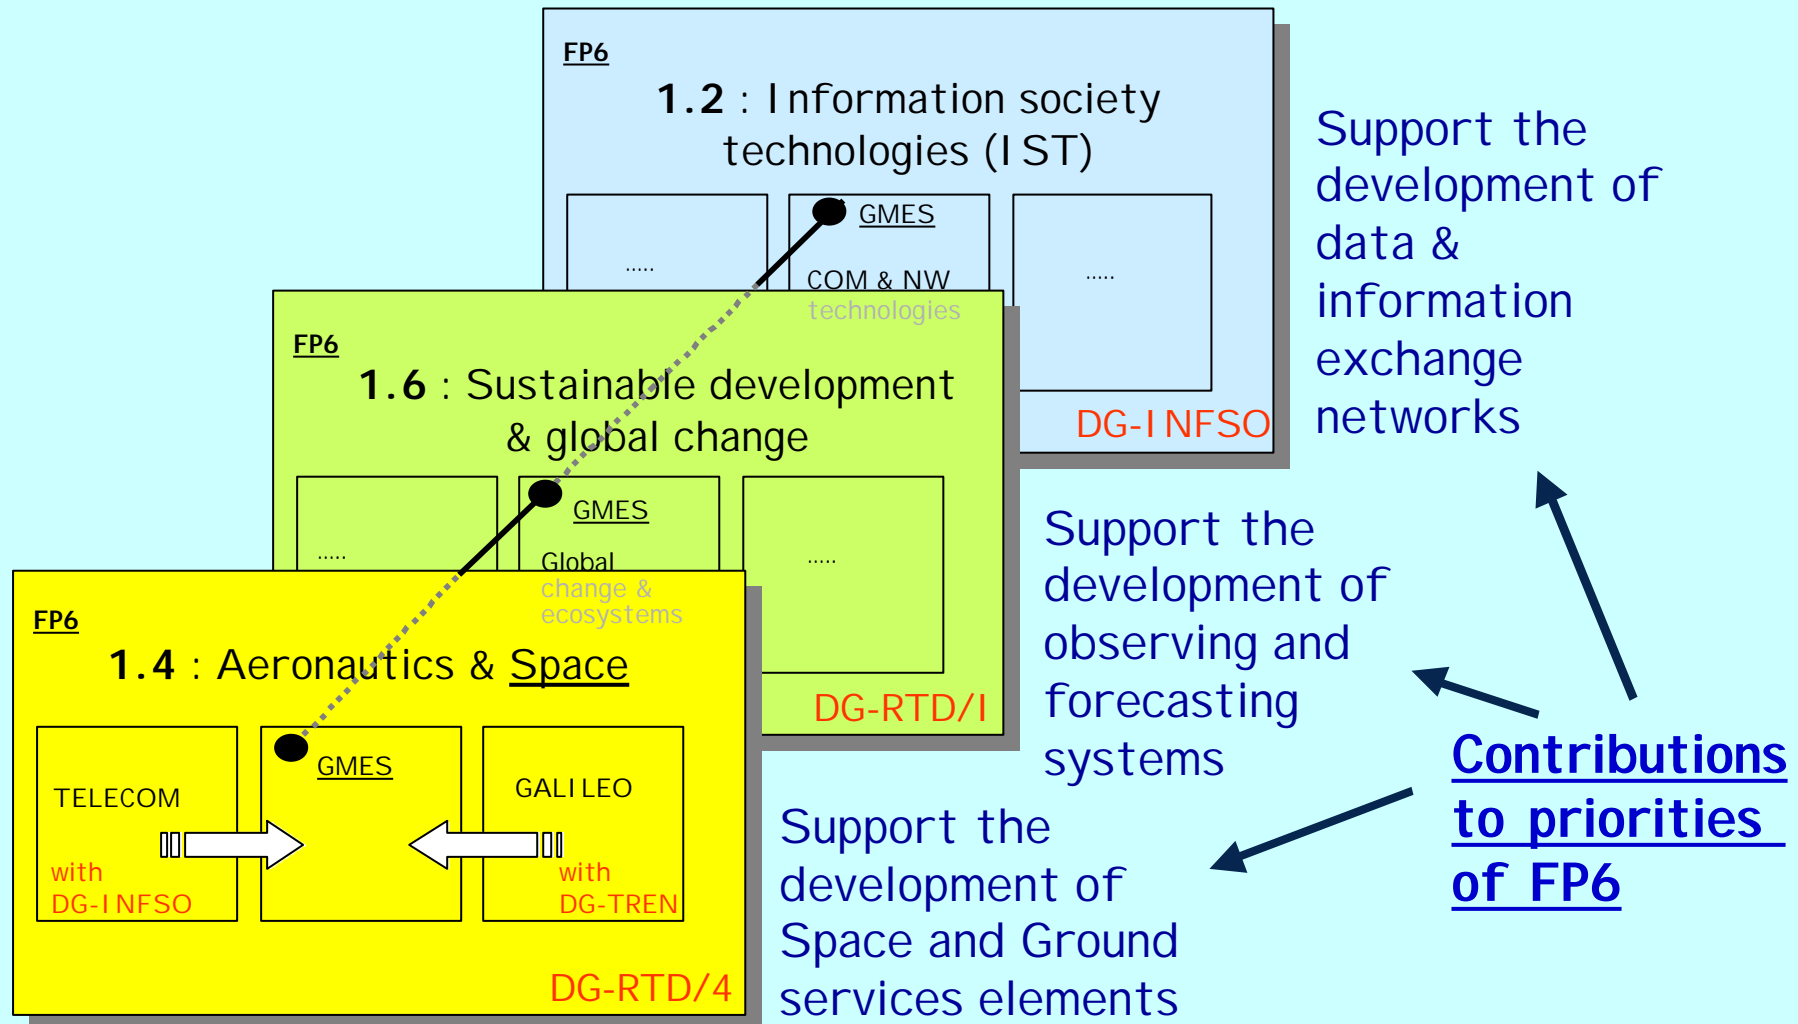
FP6

**1.2** : Information society technologies (IST)

.....

GMES

COM & NW technologies

.....

DG-INFSO

FP6

**1.6** : Sustainable development & global change

.....

GMES

Global change & ecosystems

.....

DG-RTD/I

FP6

**1.4** : Aeronautics & Space

TELECOM

with DG-INFSO

GMES

GALILEO

with DG-TREN

DG-RTD/4

Support the development of data & information exchange networks

Support the development of observing and forecasting systems

Support the development of Space and Ground services elements

**Contributions to priorities of FP6**